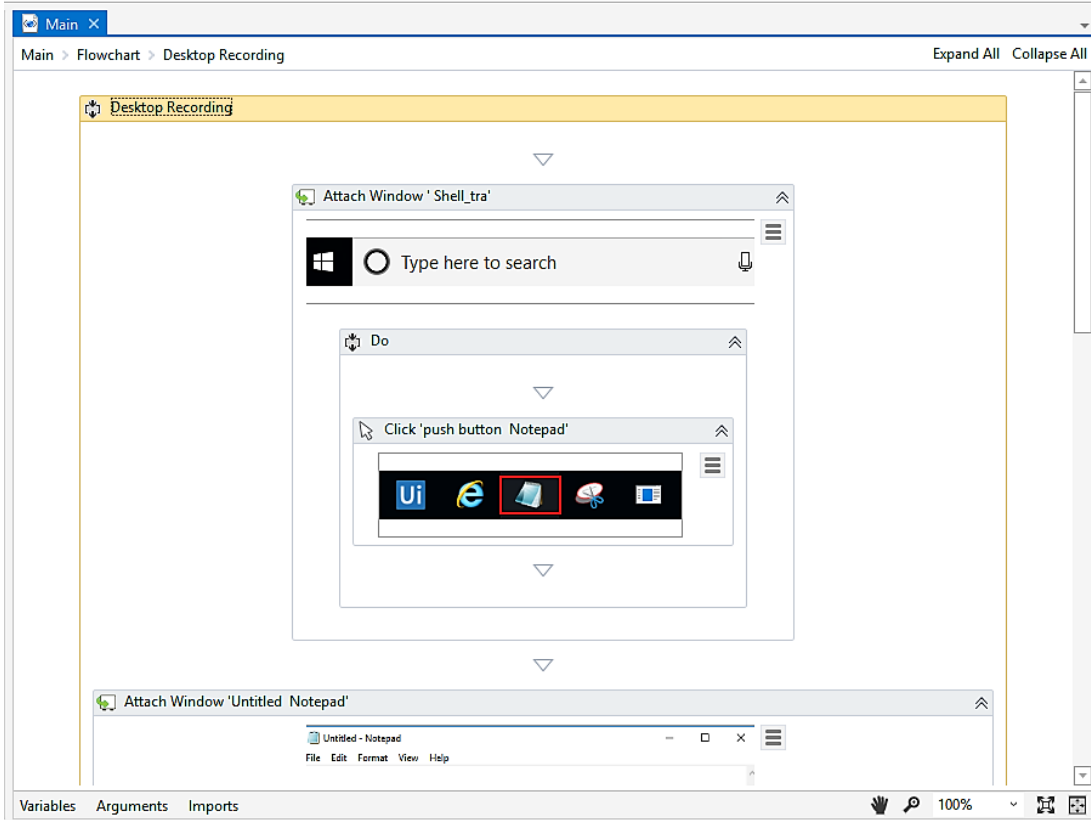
Main ✕

Main > Flowchart > Desktop Recording

Expand All Collapse All

Desktop Recording

Attach Window ' Shell_tra'

Type here to search

Do

Click 'push button Notepad'

Ui

Attach Window 'Untitled Notepad'

Untitled - Notepad

File Edit Format View Help

Variables Arguments Imports

100%